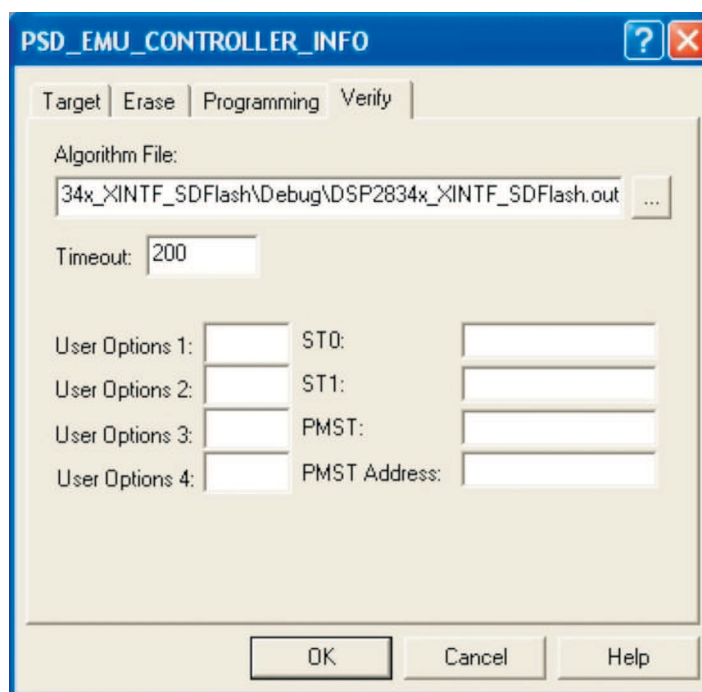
PSD_EMU_CONTROLLER_INFO

?

Target | Erase | Programming | Verify

Algorithm File:

34x_XINTF_SDFlash\Debug\DSP2834x_XINTF_SDFlash.out

...

Timeout: 200

User Options 1:

User Options 2:

User Options 3:

User Options 4:

ST0:

ST1:

PMST:

PMST Address:

OK

Cancel

Help